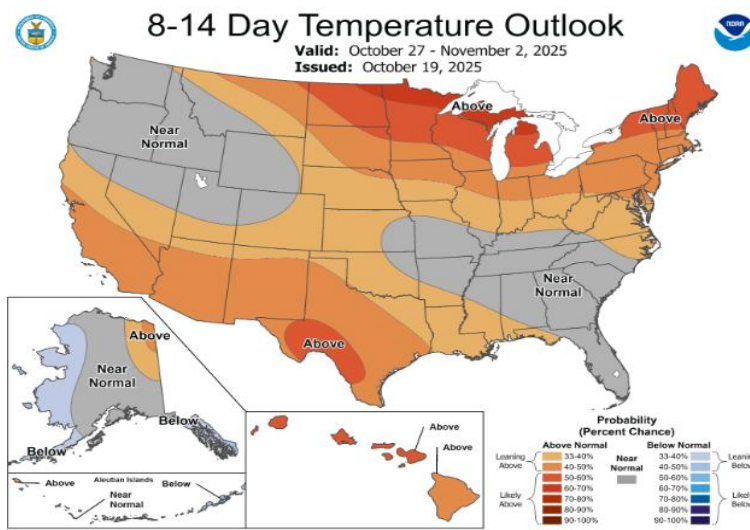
8-14 Day Temperature Outlook
Valid: October 27 - November 2, 2025
Issued: October 19, 2025

NOAA

Near Normal
Above
Above
Near Normal
Above

Above
Near Normal
Below
Below
Above
Aleutian Islands
Below
Near Normal

Above
Above

Probability (Percent Chance)
Above Normal
Leaning Above
33-40%
40-50%
50-60%
60-70%
70-80%
80-90%
90-100%
Likely Above
Near Normal
Below Normal
33-40%
40-50%
50-60%
60-70%
70-80%
80-90%
90-100%
Leanin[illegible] Below
Likely Below